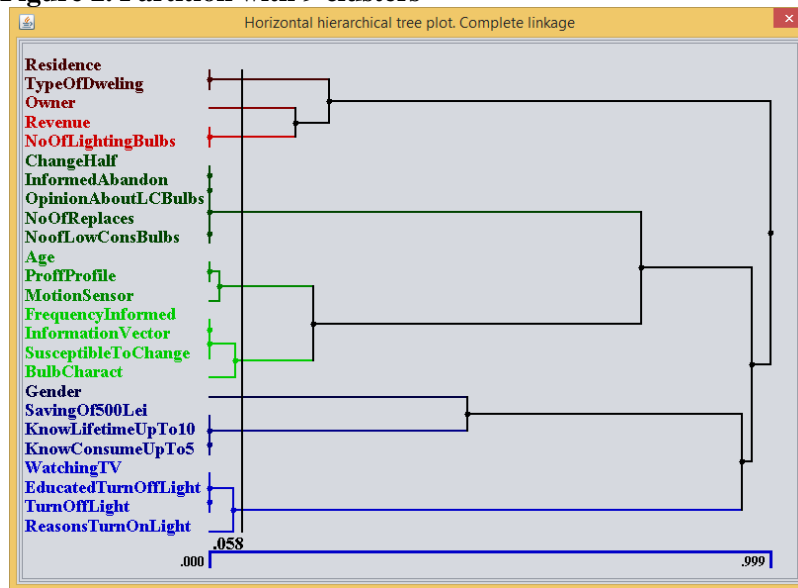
Figure 2. Partition with 5 clusters

Horizontal hierarchical tree plot. Complete linkage

Residence
TypeOfDweling
Owner
Revenue
NoOfLightingBulbs
ChangeHalf
InformedAbandon
OpinionAboutLCBulbs
NoOfReplaces
NoofLowConsBulbs
Age
ProffProfile
MotionSensor
FrequencyInformed
InformationVector
SusceptibleToChange
BulbCharact
Gender
SavingOf500Lei
KnowLifetimeUpTo10
KnowConsumeUpTo5
WatchingTV
EducatedTurnOffLight
TurnOffLight
ReasonsTurnOnLight

.058
.000
.999